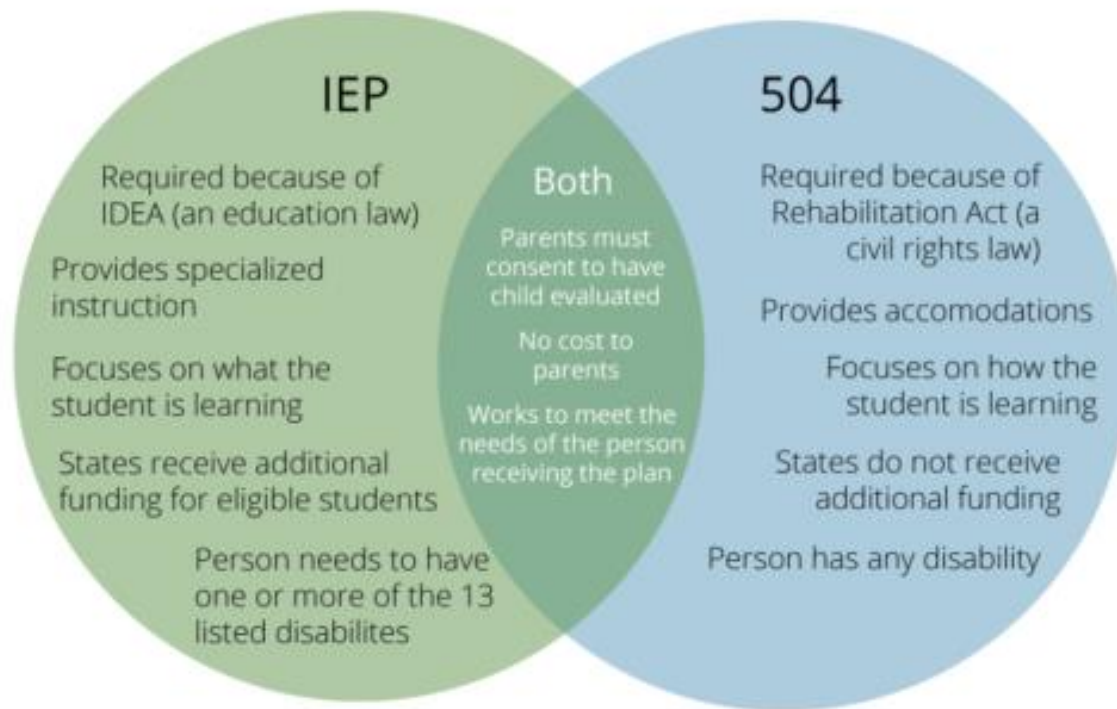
IEP

Required because of IDEA (an education law)

Provides specialized instruction

Focuses on what the student is learning

States receive additional funding for eligible students

Person needs to have one or more of the 13 listed disabilites

Both

Parents must consent to have child evaluated

No cost to parents

Works to meet the needs of the person receiving the plan

504

Required because of Rehabilitation Act (a civil rights law)

Provides accomodations

Focuses on how the student is learning

States do not receive additional funding

Person has any disability